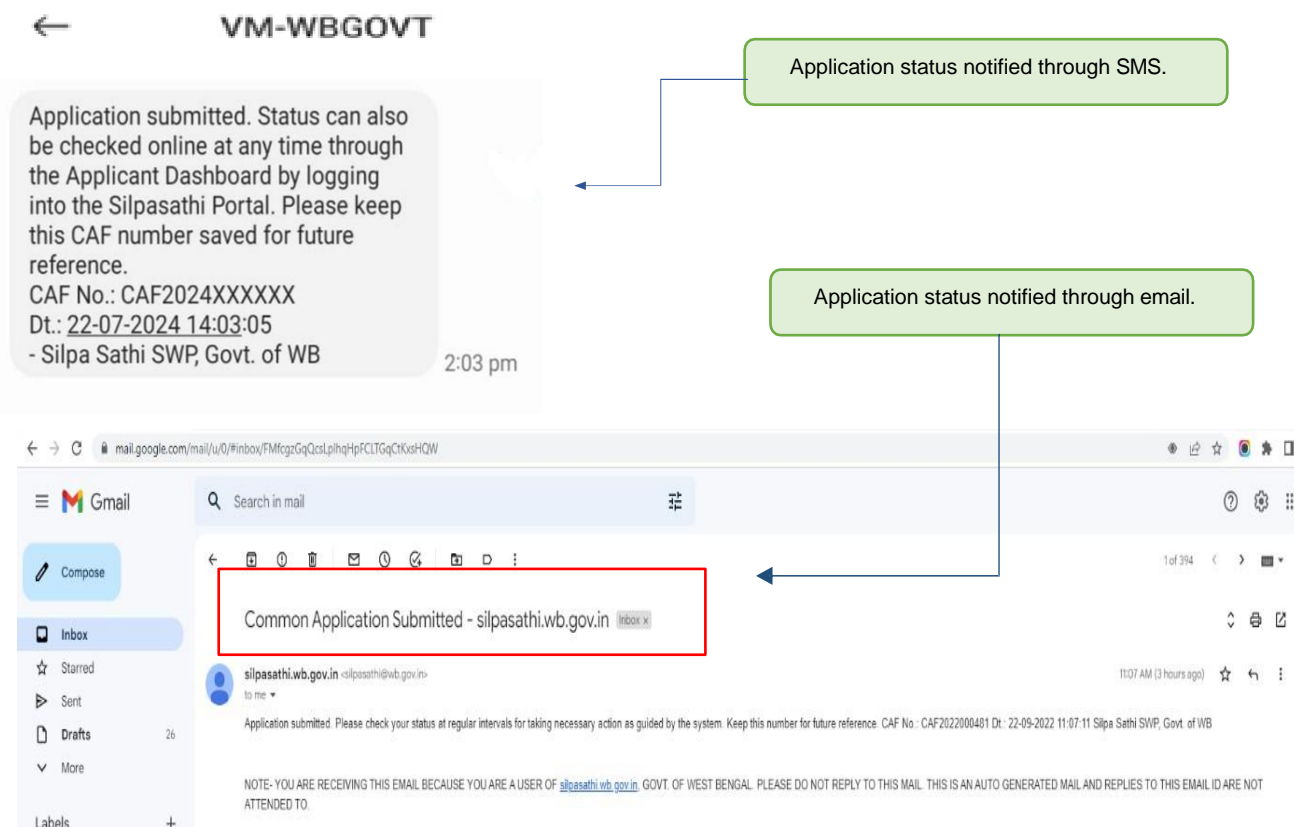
←
VM-WBGOVT

Application status notified through SMS.

Application submitted. Status can also be checked online at any time through the Applicant Dashboard by logging into the Silpasathi Portal. Please keep this CAF number saved for future reference.
CAF No.: CAF2024XXXXXX
Dt.: 22-07-2024 14:03:05
- Silpa Sathi SWP, Govt. of WB

2:03 pm

Application status notified through email.

mail.google.com/mail/u/0/#inbox/FMfcgzGqQcsLplhqHpFCLTGqCtKxsHQW

Gmail

Search in mail

Compose

Inbox

Starred

Sent

Drafts 26

More

Labels +

1 of 394

Common Application Submitted - silpasathi.wb.gov.in Inbox ×

silpasathi.wb.gov.in <silpasathi@wb.gov.in>
to me

11:07 AM (3 hours ago)

Application submitted. Please check your status at regular intervals for taking necessary action as guided by the system. Keep this number for future reference. CAF No.: CAF2022000481 Dt.: 22-09-2022 11:07:11 Silpa Sathi SWP, Govt. of WB

NOTE- YOU ARE RECEIVING THIS EMAIL BECAUSE YOU ARE A USER OF silpasathi.wb.gov.in, GOVT. OF WEST BENGAL. PLEASE DO NOT REPLY TO THIS MAIL. THIS IS AN AUTO GENERATED MAIL AND REPLIES TO THIS EMAIL ID ARE NOT ATTENDED TO.